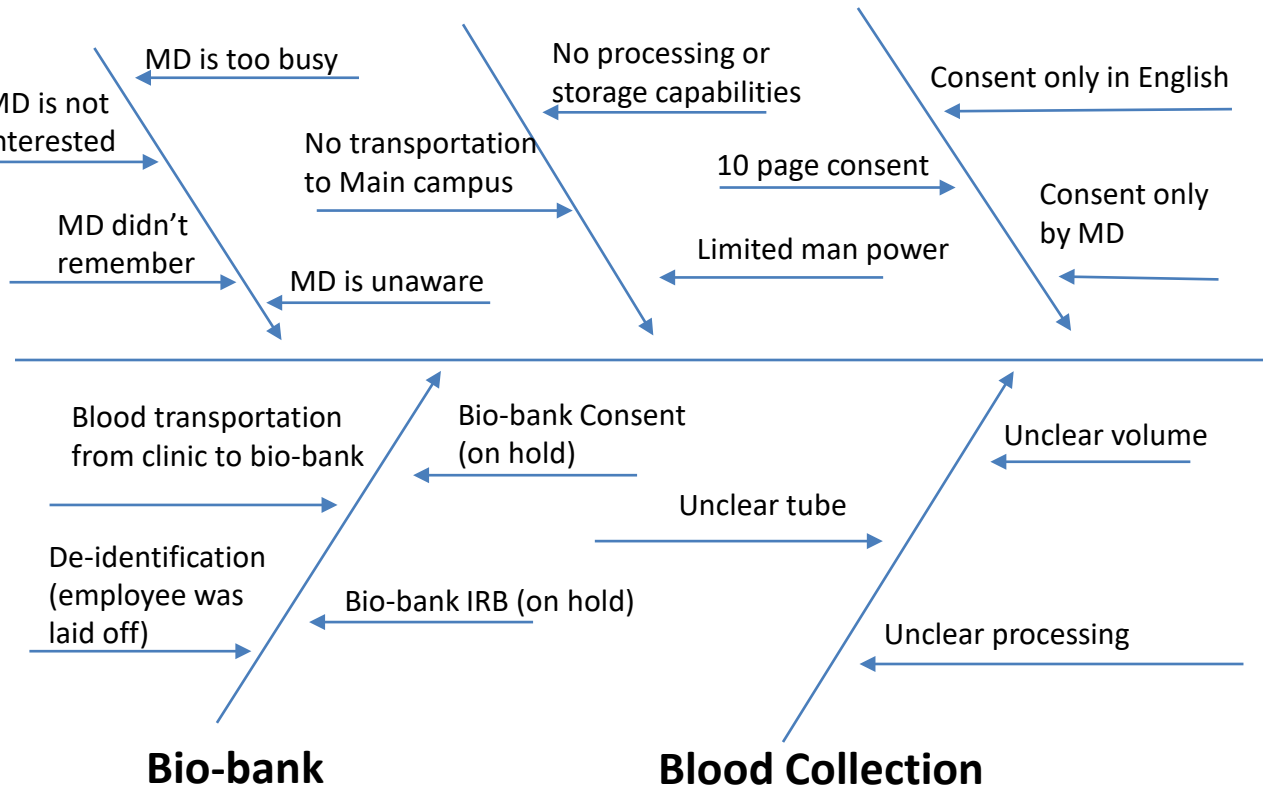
MD is too busy

MD is not interested

MD didn't remember

MD is unaware

No processing or storage capabilities

No transportation to Main campus

10 page consent

Limited man power

Consent only in English

Consent only by MD

Blood transportation from clinic to bio-bank

Bio-bank Consent (on hold)

De-identification (employee was laid off)

Bio-bank IRB (on hold)

Unclear volume

Unclear tube

Unclear processing

Bio-bank

Blood Collection